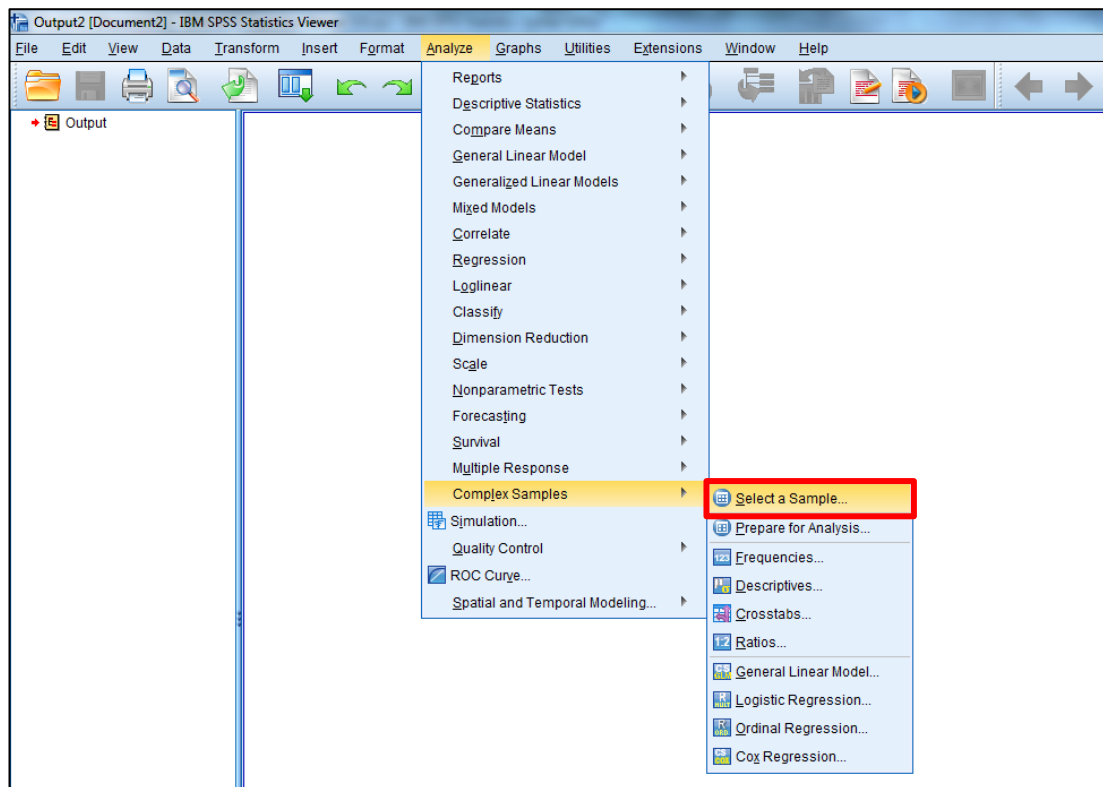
Output2 [Document2] - IBM SPSS Statistics Viewer

File Edit View Data Transform Insert Format Analyze Graphs Utilities Extensions Window Help

Output

Reports
Descriptive Statistics
Compare Means
General Linear Model
Generalized Linear Models
Mixed Models
Correlate
Regression
Loglinear
Classify
Dimension Reduction
Scale
Nonparametric Tests
Forecasting
Survival
Multiple Response
Complex Samples
Simulation...
Quality Control
ROC Curve...
Spatial and Temporal Modeling...

Select a Sample...
Prepare for Analysis...
Frequencies...
Descriptives...
Crosstabs...
Ratios...
General Linear Model...
Logistic Regression...
Ordinal Regression...
Cox Regression...